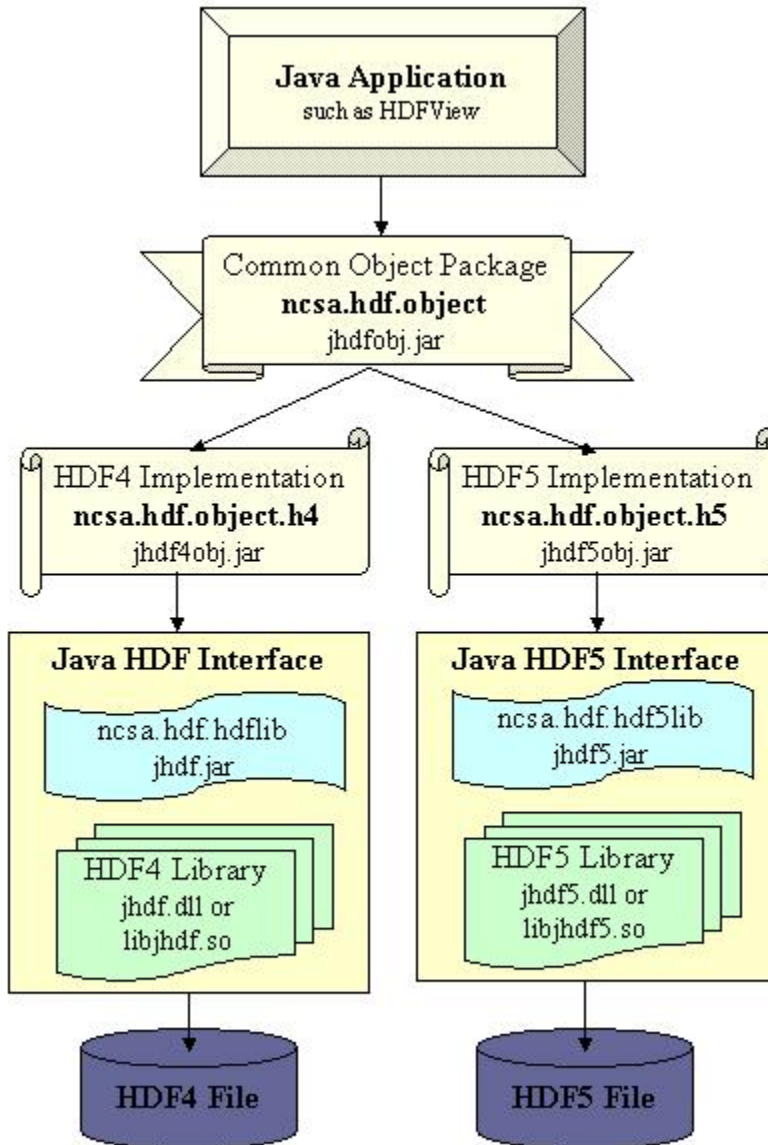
Java Application
such as HDFView

Common Object Package
ncsa.hdf.object
jhdfobj.jar

HDF4 Implementation
ncsa.hdf.object.h4
jhdf4obj.jar

HDF5 Implementation
ncsa.hdf.object.h5
jhdf5obj.jar

Java HDF Interface

ncsa.hdf.hdflib
jhdf.jar

HDF4 Library
jhdf.dll or
libjhdf.so

Java HDF5 Interface

ncsa.hdf.hdf5lib
jhdf5.jar

HDF5 Library
jhdf5.dll or
libjhdf5.so

HDF4 File

HDF5 File